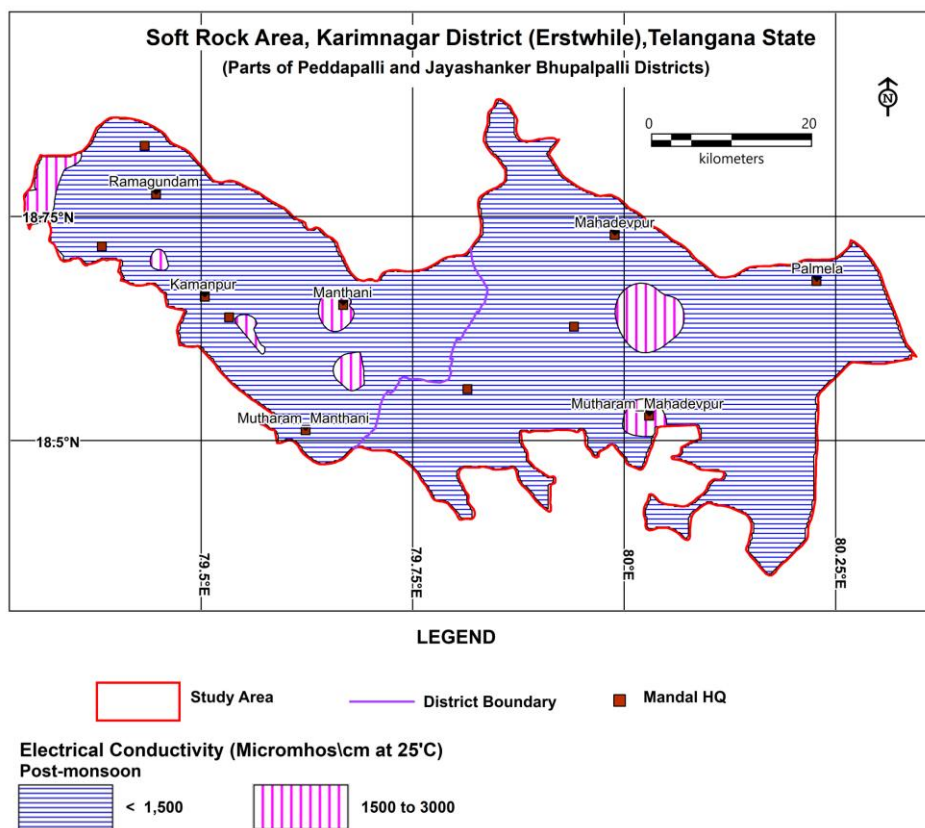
Soft Rock Area, Karimnagar District (Erstwhile),Telangana State
(Parts of Peddapalli and Jayashanker Bhupalpalli Districts)

N

0 20
kilometers

Ramagundam
18.75°N
Mahadevpur
Palmela
Kamanpur
Manthani
Mutharam_Mahadevpur
Mutharam_Manthani
18.5°N
79.5°E
79.75°E
80°E
80.25°E

LEGEND

Study Area
District Boundary
Mandal HQ

Electrical Conductivity (Micromhos\cm at 25'C)
Post-monsoon
< 1,500
1500 to 3000